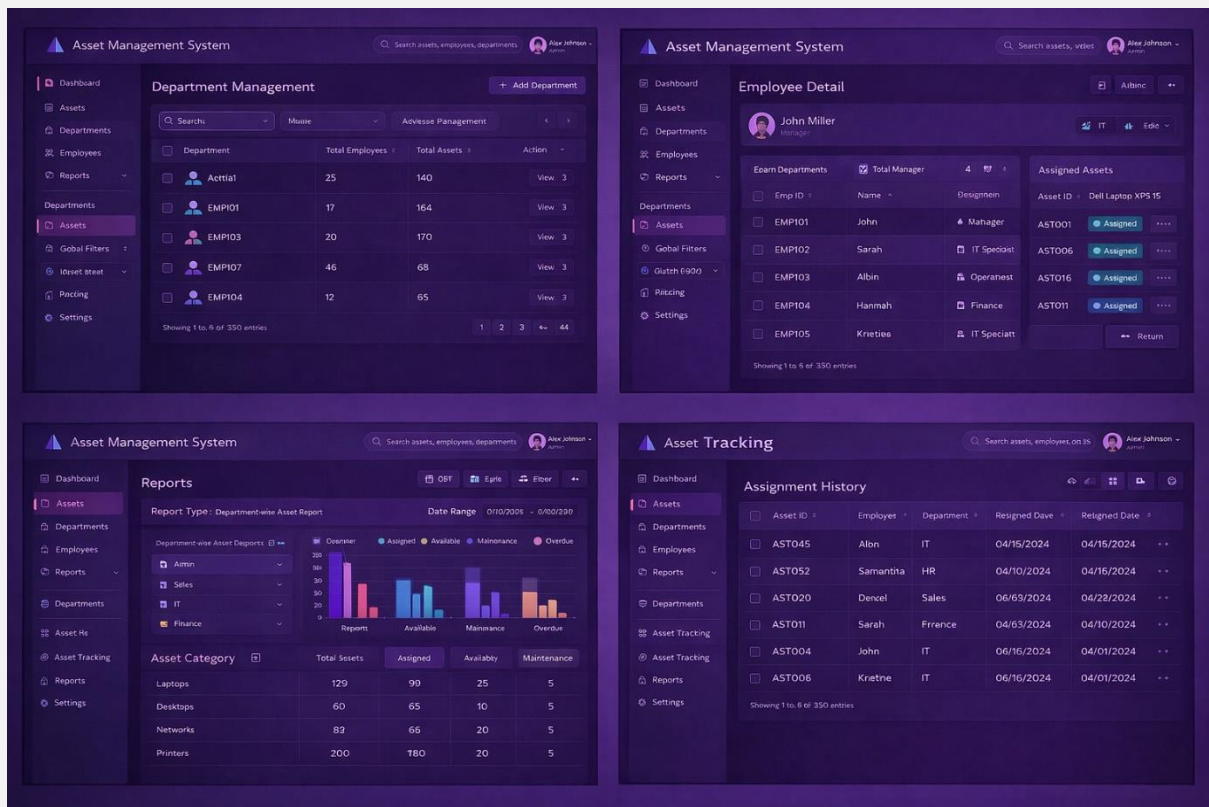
Asset Management System

Search assets, employees, departments

Alex Johnson

Dashboard
Assets
Departments
Employees
Reports
Departments
Assets
Gobal Filters
10sset Iteat
Pacing
Settings

Department Management

+ Add Department

Search
Muule
Advesse Panagement

| Department | Total Employees | Total Assets | Action |
|---|---|---|---|
| Acttia1 | 25 | 140 | View 3 |
| EMP101 | 17 | 164 | View 3 |
| EMP103 | 20 | 170 | View 3 |
| EMP107 | 46 | 68 | View 3 |
| EMP104 | 12 | 65 | View 3 |

Showing 1 to. 6 of 350 entries

1 2 3 44

Asset Management System

Search assets, vetet

Alex Johnson

Dashboard
Assets
Departments
Employees
Reports
Departments
Assets
Gobal Filters
Glatch 0900
Pitteing
Settings

Employee Detail

Albinc

John Miller
Manager

IT
Edie

Eaarn Departments
Total Manager
4

| Emp ID | Name | Designmein |
|---|---|---|
| EMP101 | John | Mahager |
| EMP102 | Sarah | IT Specaist |
| EMP103 | Albin | Operanest |
| EMP104 | Hanmah | Finance |
| EMP105 | Krieties | IT Speciatt |

Showing 1 to 6 of 350 entries

Assigned Assets

| Asset ID | Dell Laptop XPS 15 |
|---|---|
| AST001 | Assigned |
| AST006 | Assigned |
| AST016 | Assigned |
| AST011 | Assigned |

Return

Asset Management System

Search assets, employees, departments

Alex Johnson
Admin

Dashboard
Assets
Departments
Employees
Reports
Departments
Asset Hs
Asset Tracking
Reports
Settings

Reports

OBT
Eprle
Etber

Report Type : Department-wise Asset Report

Date Range 0/10/2005 - 0/00/230

Department-wise Asset Deports
Aimin
Seles
IT
Finance

Ocenner
Assigned
Available
Mainonance
Overdue

200
30
30
20
0

Reports
Available
Mainnance
Overdue

| Asset Category | Total Sosets | Assigned | Availabty | Maintenance |
|---|---|---|---|---|
| Laptops | 129 | 90 | 25 | 5 |
| Desktops | 60 | 65 | 10 | 5 |
| Networks | 83 | 66 | 20 | 5 |
| Printers | 200 | 180 | 20 | 5 |

Asset Tracking

Search assets, employees,on 3s

Alex Johnson
Admin

Dashboard
Assets
Departments
Employees
Reports
Departments
Asset Tracking
Asset Tracking
Reports
Settings

Assignment History

| Asset ID | Employes | Department | Resigned Dave | Retgned Date |
|---|---|---|---|---|
| AST045 | Albn | IT | 04/15/2024 | 04/15/2024 |
| AST052 | Samantiia | HR | 04/10/2024 | 04/16/2024 |
| AST020 | Dencel | Sales | 06/69/2024 | 04/22/2024 |
| AST011 | Sarah | Frrence | 04/63/2024 | 04/10/2024 |
| AST004 | John | IT | 06/16/2024 | 04/01/2024 |
| AST006 | Krietne | IT | 06/16/2024 | 04/01/2024 |

Showing 1 to. 6 of 350 entries